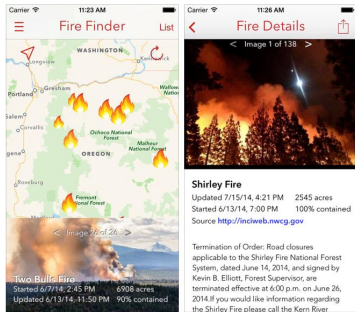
Carrier 11:23 AM
Fire Finder
List
WASHINGTON
Longview
Kennewick
Portland
Gresham
Wallowa National Forest
Salem
Corvallis
Ochoco National Forest
Malheur National Forest
OREGON
Eugene
Roseburg
Fremont National Forest
< Image 2 of 24 >
Two Bulls Fire
Started 6/7/14, 2:45 PM 6908 acres
Updated 6/13/14, 11:50 PM 90% contained

Carrier 11:26 AM
<
Fire Details
< Image 1 of 138 >
Shirley Fire
Updated 7/15/14, 4:21 PM 2545 acres
Started 6/13/14, 7:00 PM 100% contained
Source http://inciweb.nwcg.gov

Termination of Order: Road closures applicable to the Shirley Fire National Forest System, dated June 14, 2014, and signed by Kevin B. Elliott, Forest Supervisor, are terminated effective at 6:00 p.m. on June 26, 2014.If you would like information regarding the Shirley Fire please call the Kern River